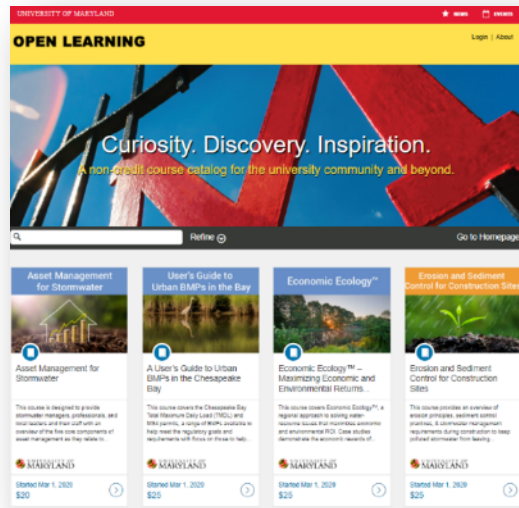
UNIVERSITY OF MARYLAND

NEWS EVENTS

OPEN LEARNING

Login | About

Curiosity. Discovery. Inspiration.

A non-credit course catalog for the university community and beyond.

Refine

Go to Homepage

Asset Management for Stormwater

Asset Management for Stormwater

This course is designed to provide stormwater managers, professionals, and local leaders and their staff with an overview of the five core components of asset management as they relate to...

UNIVERSITY OF MARYLAND

Started Mar 1, 2020
$20

User's Guide to Urban BMPs in the Bay

A User's Guide to Urban BMPs in the Chesapeake Bay

This course covers the Chesapeake Bay Total Maximum Daily Load (TMDL) and MS4 permits, a range of BMPs available to help meet the regulatory goals and requirements with focus on those to help...

UNIVERSITY OF MARYLAND

Started Mar 1, 2020
$25

Economic Ecology™

Economic Ecology™ – Maximizing Economic and Environmental Returns...

This course covers Economic Ecology™, a regional approach to solving water-resource issues that maximizes economic and environmental ROI. Case studies demonstrate the economic rewards of...

UNIVERSITY OF MARYLAND

Started Mar 1, 2020
$25

Erosion and Sediment Control for Construction Sites

Erosion and Sediment Control for Construction Sites

This course provides an overview of erosion principles, sediment control practices, & stormwater management requirements during construction to keep polluted stormwater from leaving...

UNIVERSITY OF MARYLAND

Started Mar 1, 2020
$25